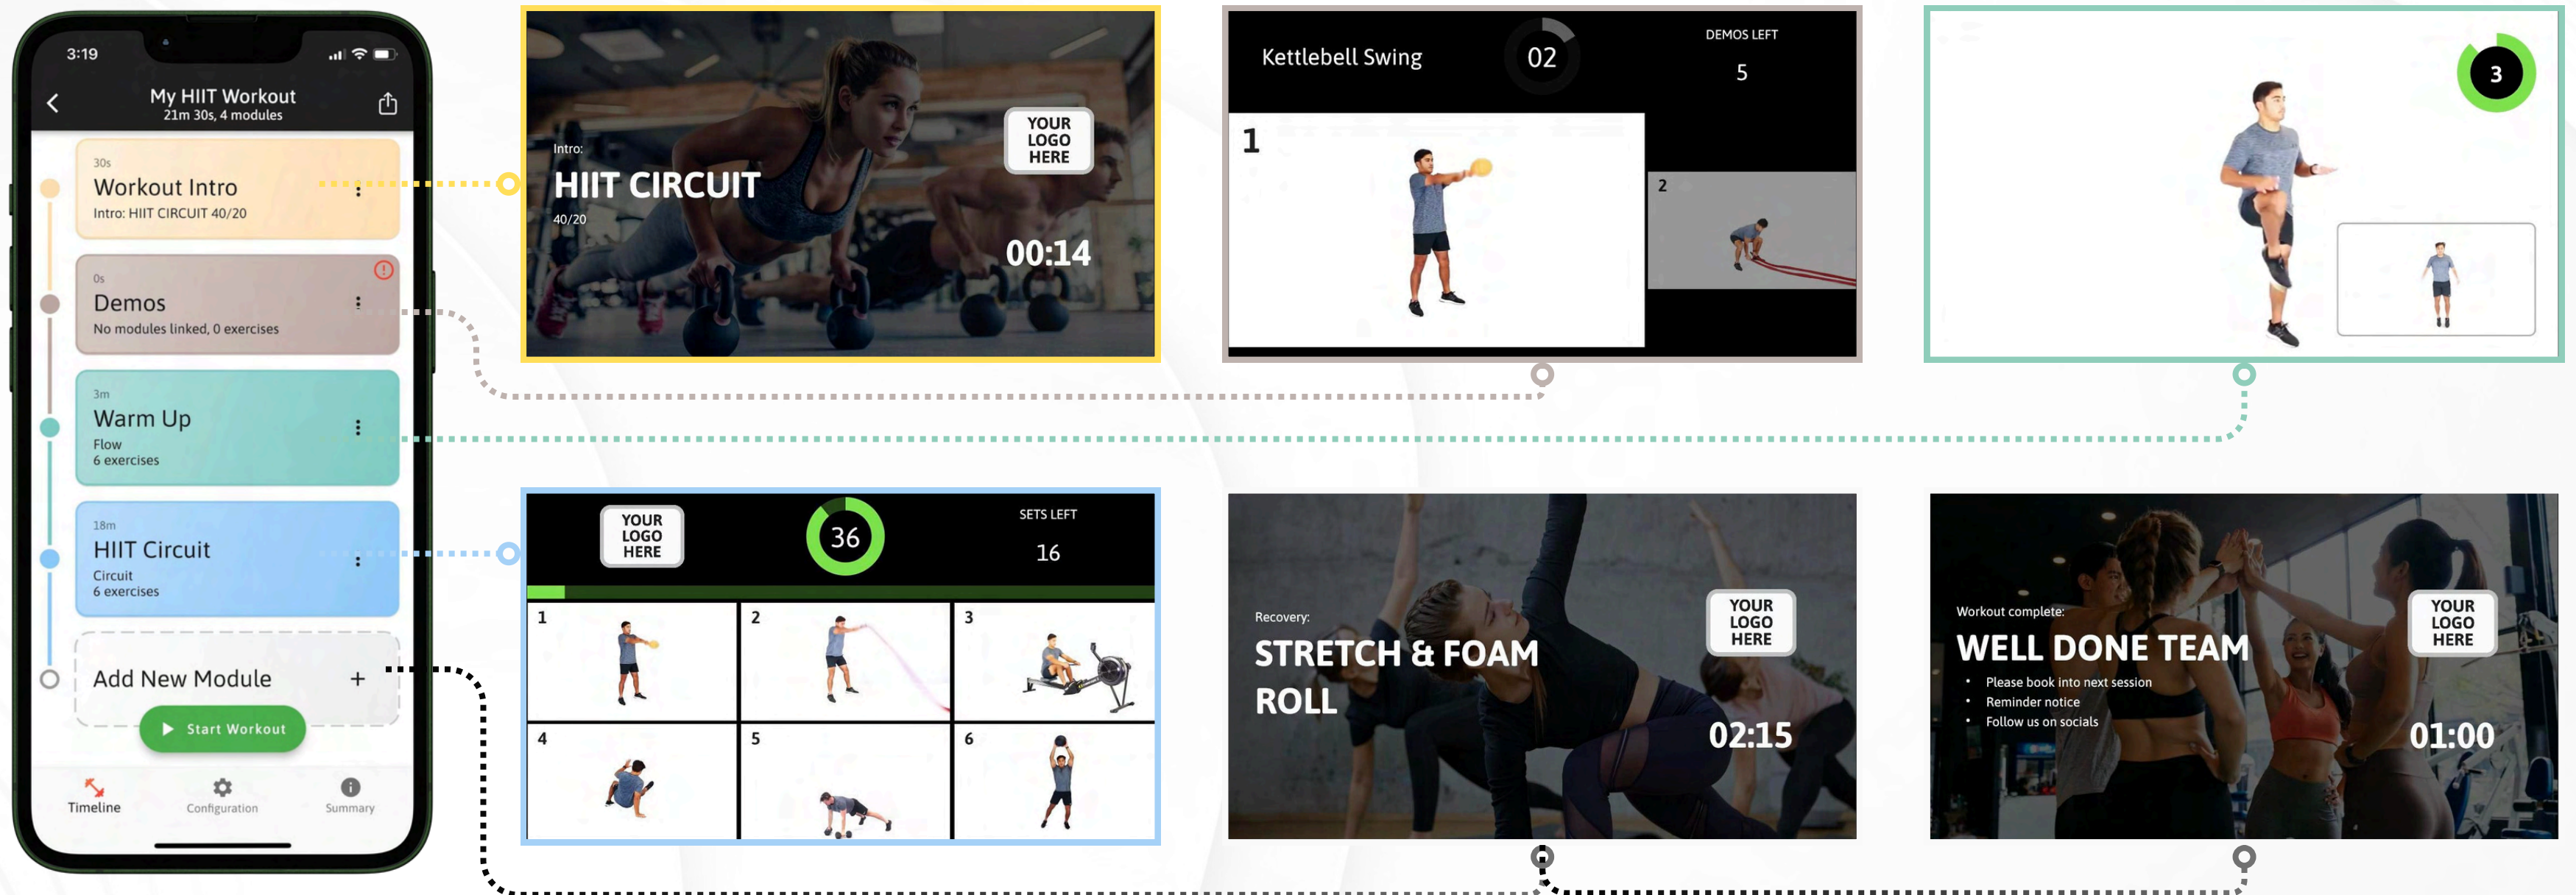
3:19

My HIIT Workout
21m 30s, 4 modules

30s
Workout Intro
Intro: HIIT CIRCUIT 40/20

0s
Demos
No modules linked, 0 exercises

3m
Warm Up
Flow
6 exercises

18m
HIIT Circuit
Circuit
6 exercises

Add New Module +

Start Workout

Timeline
Configuration
Summary

Intro:
HIIT CIRCUIT
40/20
YOUR LOGO HERE
00:14

Kettlebell Swing
02
DEMOS LEFT
5
1
2

3

YOUR LOGO HERE
36
SETS LEFT
16
1
2
3
4
5
6

Recovery:
STRETCH & FOAM ROLL
YOUR LOGO HERE
02:15

Workout complete:
WELL DONE TEAM
• Please book into next session
• Reminder notice
• Follow us on socials
YOUR LOGO HERE
01:00